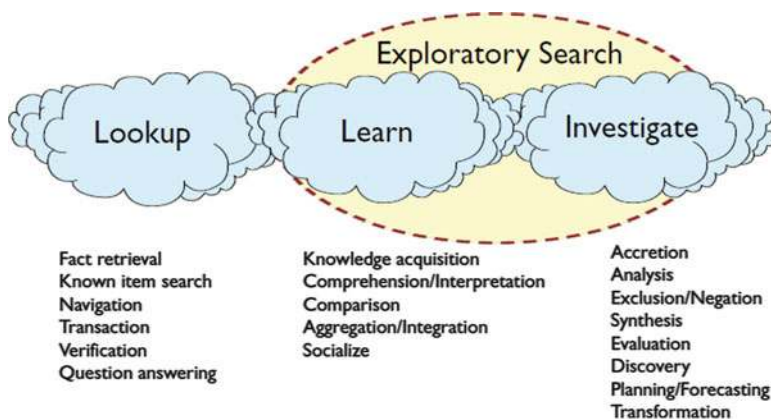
Exploratory Search

Lookup

Learn

Investigate

Fact retrieval
Known item search
Navigation
Transaction
Verification
Question answering

Knowledge acquisition
Comprehension/Interpretation
Comparison
Aggregation/Integration
Socialize

Accretion
Analysis
Exclusion/Negation
Synthesis
Evaluation
Discovery
Planning/Forecasting
Transformation